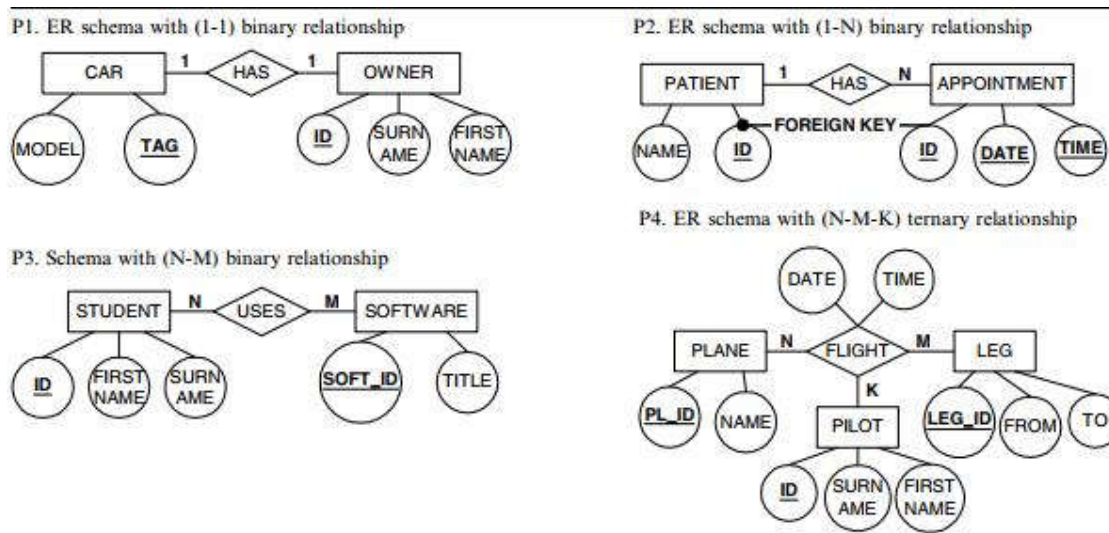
P1. ER schema with (1-1) binary relationship

CAR 1 HAS 1 OWNER

MODEL TAG ID SURNAME FIRST NAME

P2. ER schema with (1-N) binary relationship

PATIENT 1 HAS N APPOINTMENT

NAME ID FOREIGN KEY ID DATE TIME

P3. Schema with (N-M) binary relationship

STUDENT N USES M SOFTWARE

ID FIRST NAME SURNAME SOFT_ID TITLE

P4. ER schema with (N-M-K) ternary relationship

DATE TIME

PLANE N FLIGHT M LEG

K

PL_ID NAME PILOT LEG_ID FROM TO

ID SURNAME FIRST NAME